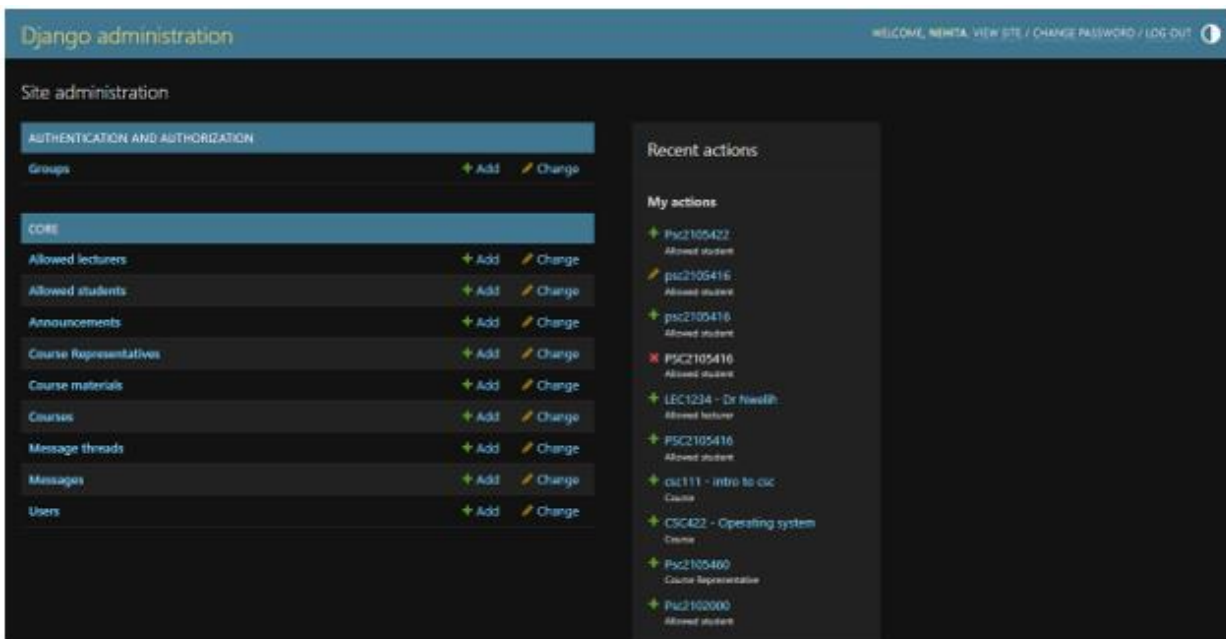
Django administration

WELCOME, NEHITA. VIEW SITE / CHANGE PASSWORD / LOG OUT

Site administration

AUTHENTICATION AND AUTHORIZATION

| | | |
|---|---|---|
| Groups | + Add | Change |

CORE

| | | |
|---|---|---|
| Allowed lecturers | + Add | Change |
| Allowed students | + Add | Change |
| Announcements | + Add | Change |
| Course Representatives | + Add | Change |
| Course materials | + Add | Change |
| Courses | + Add | Change |
| Message threads | + Add | Change |
| Messages | + Add | Change |
| Users | + Add | Change |

Recent actions

My actions

Psc2105422
Allowed student

psc2105416
Allowed student

psc2105416
Allowed student

PSC2105416
Allowed student

LEC1234 - Dr Nwolih
Allowed lecturer

PSC2105416
Allowed student

csc111 - intro to csc
Course

CSC422 - Operating system
Course

Psc2105460
Course Representative

Psc2102000
Allowed student